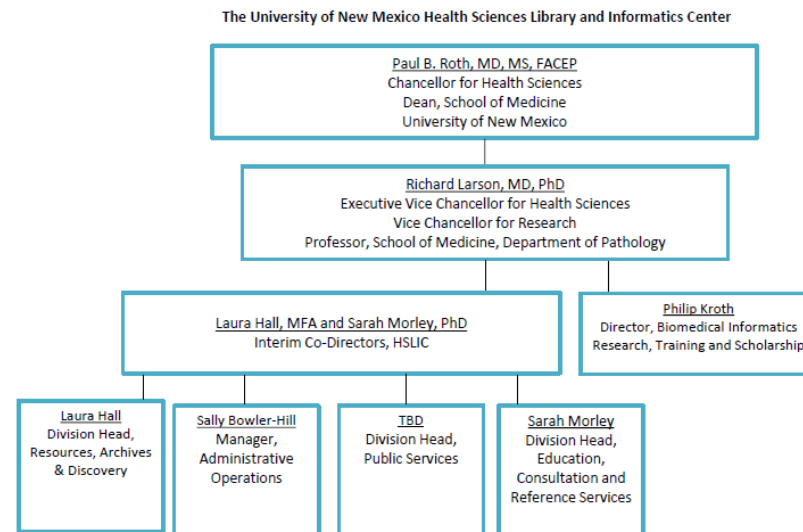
The University of New Mexico Health Sciences Library and Informatics Center

Paul B. Roth, MD, MS, FACEP
Chancellor for Health Sciences
Dean, School of Medicine
University of New Mexico

Richard Larson, MD, PhD
Executive Vice Chancellor for Health Sciences
Vice Chancellor for Research
Professor, School of Medicine, Department of Pathology

Laura Hall, MFA and Sarah Morley, PhD
Interim Co-Directors, HSLIC

Philip Kroth
Director, Biomedical Informatics
Research, Training and Scholarship

Laura Hall
Division Head,
Resources, Archives
& Discovery

Sally Bowler-Hill
Manager,
Administrative
Operations

TBD
Division Head,
Public Services

Sarah Morley
Division Head,
Education,
Consultation and
Reference Services